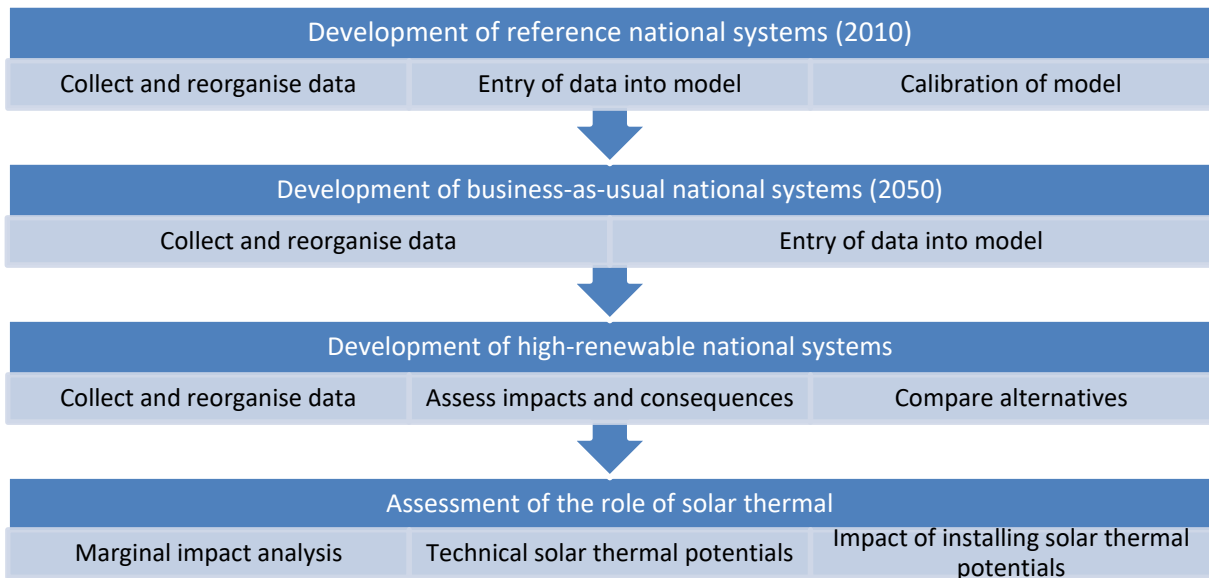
Development of reference national systems (2010)

Collect and reorganise data
Entry of data into model
Calibration of model

Development of business-as-usual national systems (2050)

Collect and reorganise data
Entry of data into model

Development of high-renewable national systems

Collect and reorganise data
Assess impacts and consequences
Compare alternatives

Assessment of the role of solar thermal

Marginal impact analysis
Technical solar thermal potentials
Impact of installing solar thermal potentials